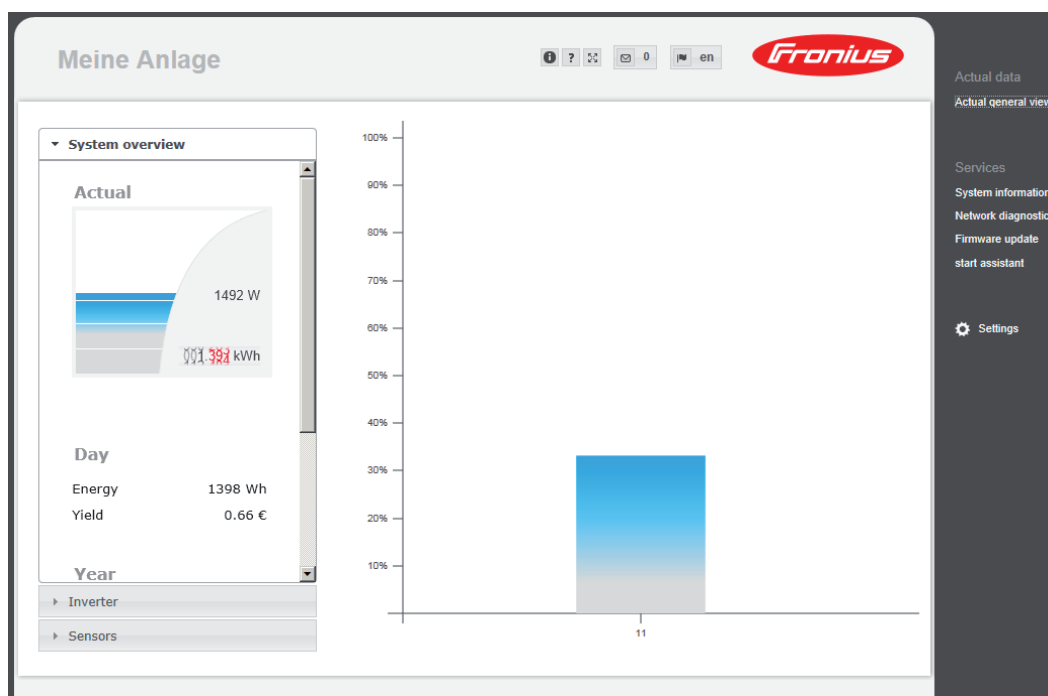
Meine Anlage

? 0 en

Fronius

System overview

Actual

1492 W

001.397 kWh

Day

Energy 1398 Wh

Yield 0.66 €

Year

Inverter

Sensors

100%

90%

80%

70%

60%

50%

40%

30%

20%

10%

11

Actual data

Actual general view

Services

System information

Network diagnostic

Firmware update

start assistant

Settings